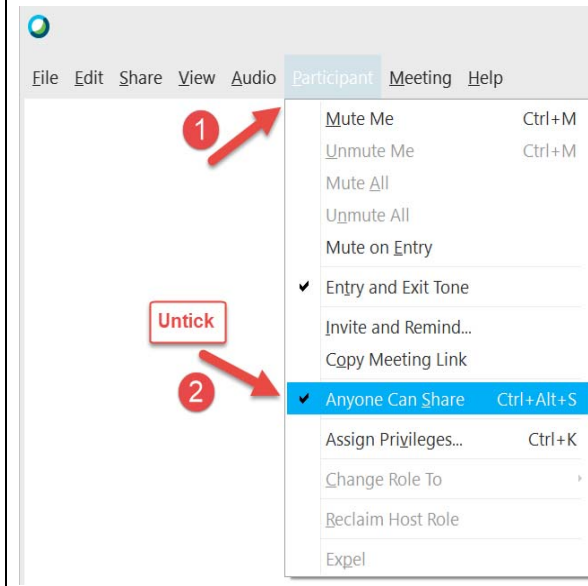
File Edit Share View Audio Participant Meeting Help

1

Mute Me Ctrl+M
Unmute Me Ctrl+M
Mute All
Unmute All
Mute on Entry
✔ Entry and Exit Tone
Untick
Invite and Remind...
Copy Meeting Link
2
✔ Anyone Can Share Ctrl+Alt+S
Assign Privileges... Ctrl+K
Change Role To
Reclaim Host Role
Expel